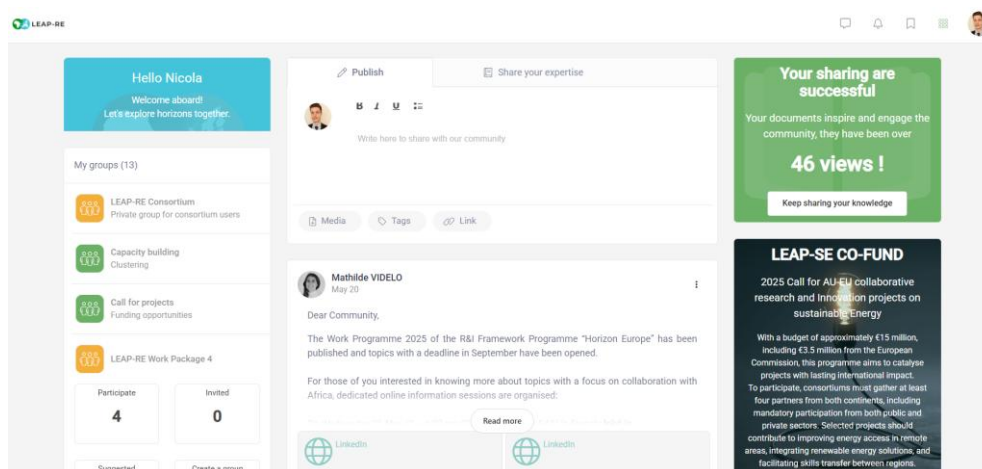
LEAP-RE

Hello Nicola
Welcome aboard!
Let's explore horizons together.

My groups (13)

LEAP-RE Consortium
Private group for consortium users

Capacity building
Clustering

Call for projects
Funding opportunities

LEAP-RE Work Package 4

| Participate | Invited |
|---|---|
| 4 | 0 |

Suggested
Create a group

Publish
Share your expertise

B I U

Write here to share with our community

Media
Tags
Link

Mathilde VIDELO
May 20

Dear Community,

The Work Programme 2025 of the R&I Framework Programme "Horizon Europe" has been published and topics with a deadline in September have been opened.

For those of you interested in knowing more about topics with a focus on collaboration with Africa, dedicated online information sessions are organised:

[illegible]

Read more

LinkedIn
LinkedIn

Your sharing are successful

Your documents inspire and engage the community, they have been over

46 views !

Keep sharing your knowledge

LEAP-SE CO-FUND

2025 Call for AU-EU collaborative research and Innovation projects on sustainable Energy

With a budget of approximately €15 million, including €3.5 million from the European Commission, this programme aims to catalyse projects with lasting international impact. To participate, consortiums must gather at least four partners from both continents, including mandatory participation from both public and private sectors. Selected projects should contribute to improving energy access in remote areas, integrating renewable energy solutions, and facilitating skills transfer between regions.